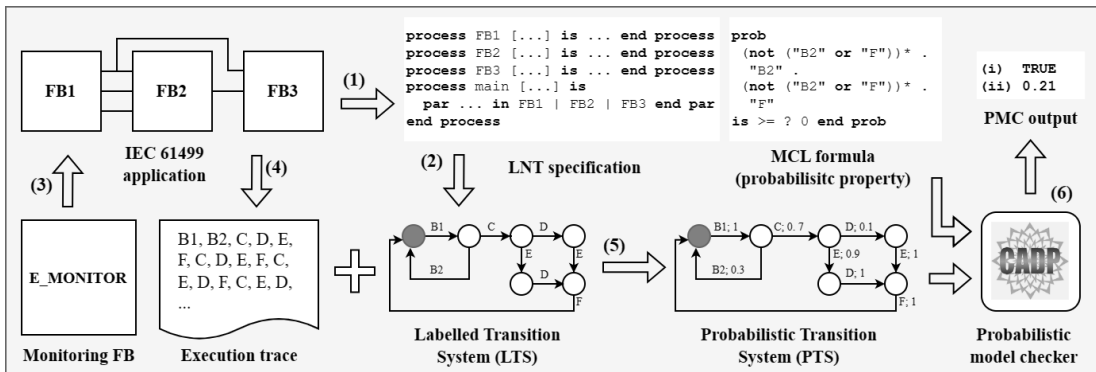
FB1 FB2 FB3

IEC 61499 application

(1)

process FB1 [...] is ... end process
process FB2 [...] is ... end process
process FB3 [...] is ... end process
process main [...] is
par ... in FB1 | FB2 | FB3 end par
end process

LNT specification

prob
(not ("B2" or "F"))* .
"B2" .
(not ("B2" or "F"))* .
"F"
is >= ? 0 end prob

MCL formula (probabilisitc property)

(i) TRUE
(ii) 0.21

PMC output

(3)

(4)

(2)

(6)

E_MONITOR

Monitoring FB

B1, B2, C, D, E, F, C, D, E, F, C, E, D, F, C, E, D, ...

Execution trace

B1 C D B2 E E D F

Labelled Transition System (LTS)

(5)

B1; 1 C; 0.7 D; 0.1 B2; 0.3 E; 0.9 E; 1 D; 1 F; 1

Probabilistic Transition System (PTS)

CADP

Probabilistic model checker